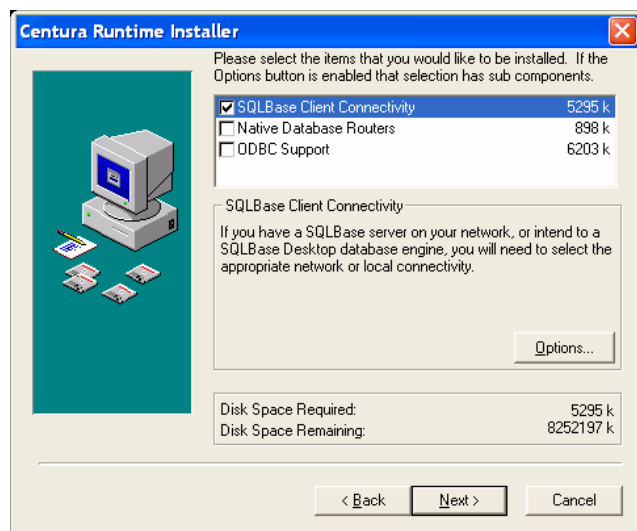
Centura Runtime Installer

Please select the items that you would like to be installed. If the Options button is enabled that selection has sub components.

| | | |
|---|---|---|
| ☑ | SQLBase Client Connectivity | 5295 k |
| ☐ | Native Database Routers | 898 k |
| ☐ | ODBC Support | 6203 k |

SQLBase Client Connectivity

If you have a SQLBase server on your network, or intend to a SQLBase Desktop database engine, you will need to select the appropriate network or local connectivity.

Options...

Disk Space Required: 5295 k
Disk Space Remaining: 8252197 k

< Back
Next >
Cancel